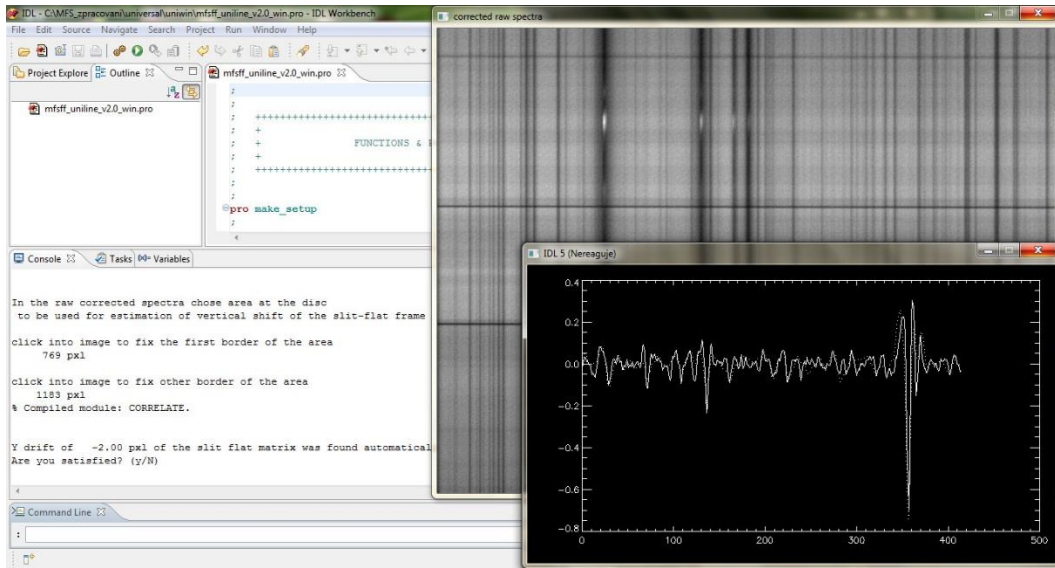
IDL - C:\MFS_zpracovani\universal\uniwin\mfsff_uniline_v2.0_win.pro - IDL Workbench

File Edit Source Navigate Search Project Run Window Help

Project Explore Outline

mfsff_uniline_v2.0_win.pro

mfsff_uniline_v2.0_win.pro

;
;
; ++++++++++++++++++++++++++++
; +
; + FUNCTIONS & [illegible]
; +
; ++++++++++++++++++++++++++++
;
;
pro make_setup
;

corrected raw spectra

Console Tasks Variables

In the raw corrected spectra chose area at the disc
to be used for estimation of vertical shift of the slit-flat frame

click into image to fix the first border of the area
769 pxl

click into image to fix other border of the area
1183 pxl
% Compiled module: CORRELATE.

Y drift of -2.00 pxl of the slit flat matrix was found automatical
Are you satisfied? (y/N)

Command Line

:

IDL 5 (Nereaguje)

0.4
0.2
0.0
−0.2
−0.4
−0.6
−0.8
0 100 200 300 400 500